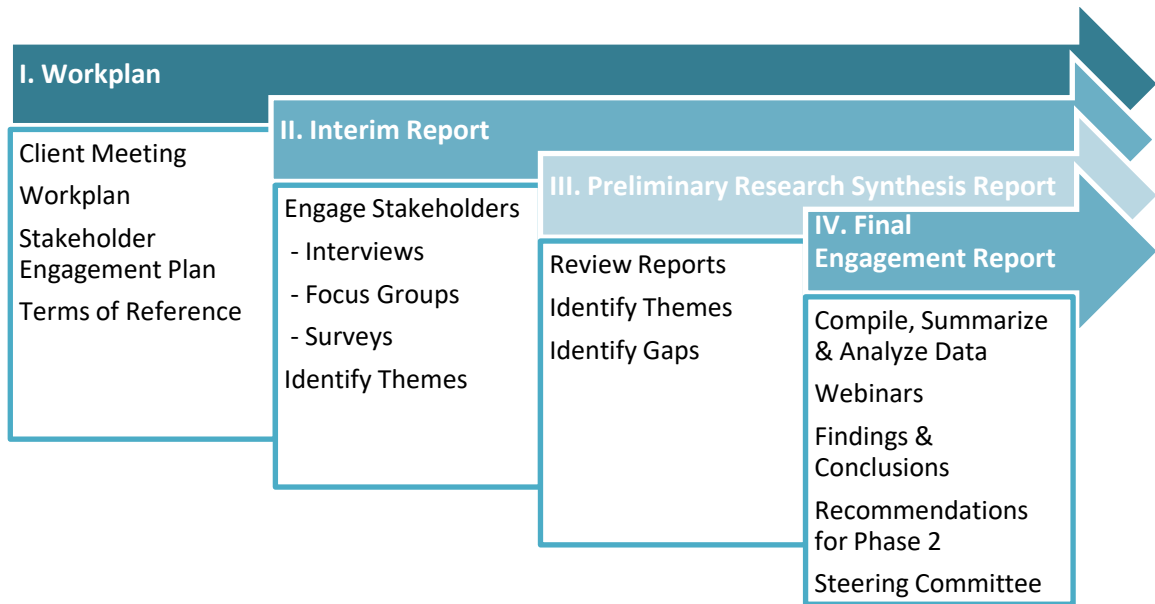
I. Workplan

Client Meeting

Workplan

Stakeholder Engagement Plan

Terms of Reference

II. Interim Report

Engage Stakeholders

- Interviews

- Focus Groups

- Surveys

Identify Themes

III. Preliminary Research Synthesis Report

Review Reports

Identify Themes

Identify Gaps

IV. Final Engagement Report

Compile, Summarize & Analyze Data

Webinars

Findings & Conclusions

Recommendations for Phase 2

Steering Committee